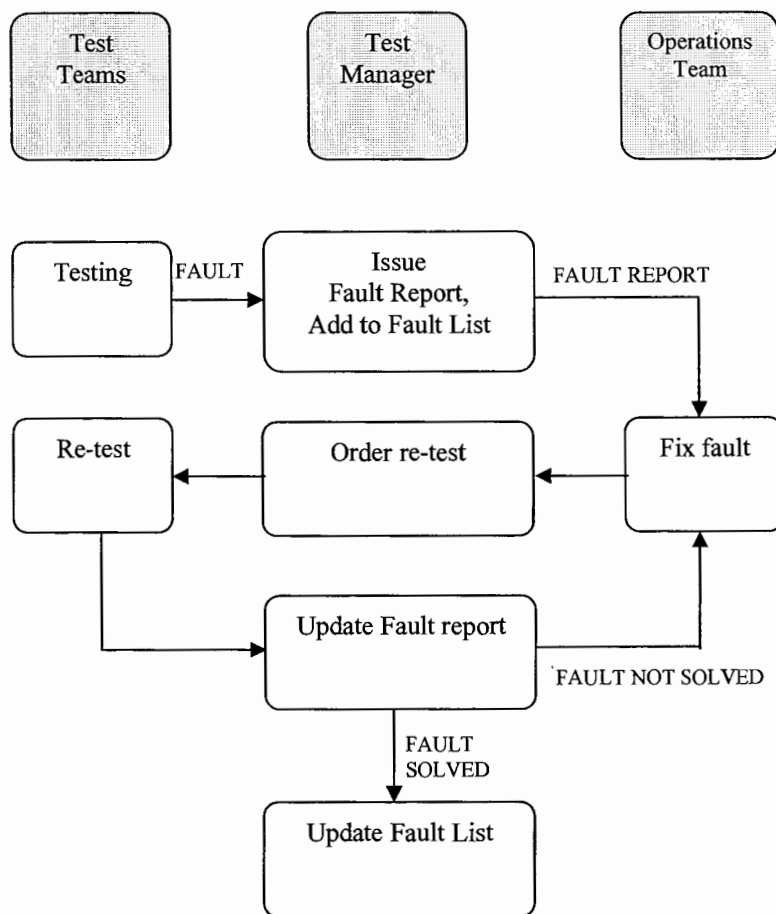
Test Teams

Test Manager

Operations Team

Testing

FAULT

Issue Fault Report, Add to Fault List

FAULT REPORT

Re-test

Order re-test

Fix fault

Update Fault report

FAULT NOT SOLVED

FAULT SOLVED

Update Fault List